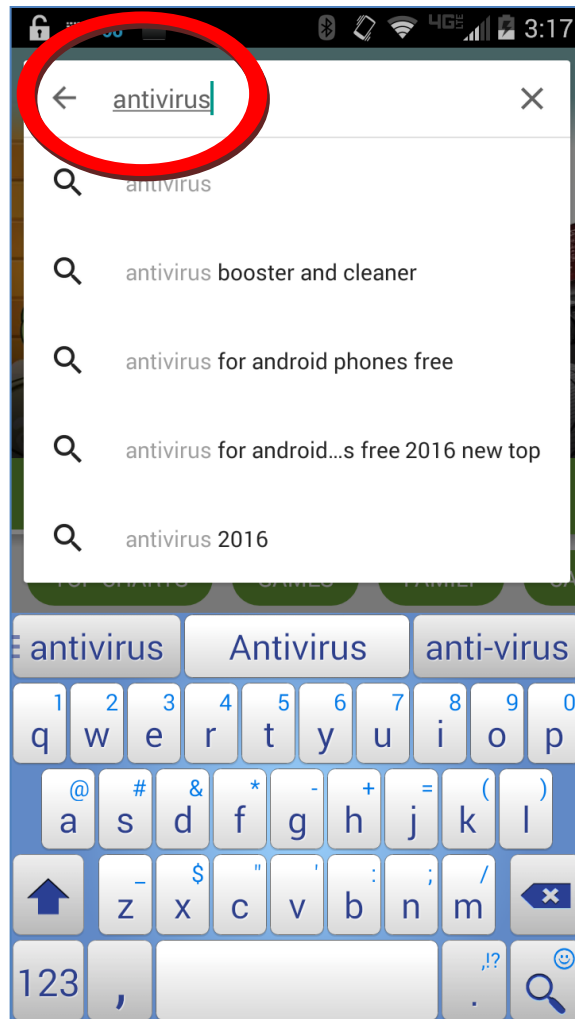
3:17

antivirus

antivirus

antivirus booster and cleaner

antivirus for android phones free

antivirus for android...s free 2016 new top

antivirus 2016

antivirus | Antivirus | anti-virus

1 q 2 w 3 e 4 r 5 t 6 y 7 u 8 i 9 o 0 p

@ a # s & d * f - g + h = j ( k ) l

_ z $ x " c ' v : b ; n / m

123 , .,!? .